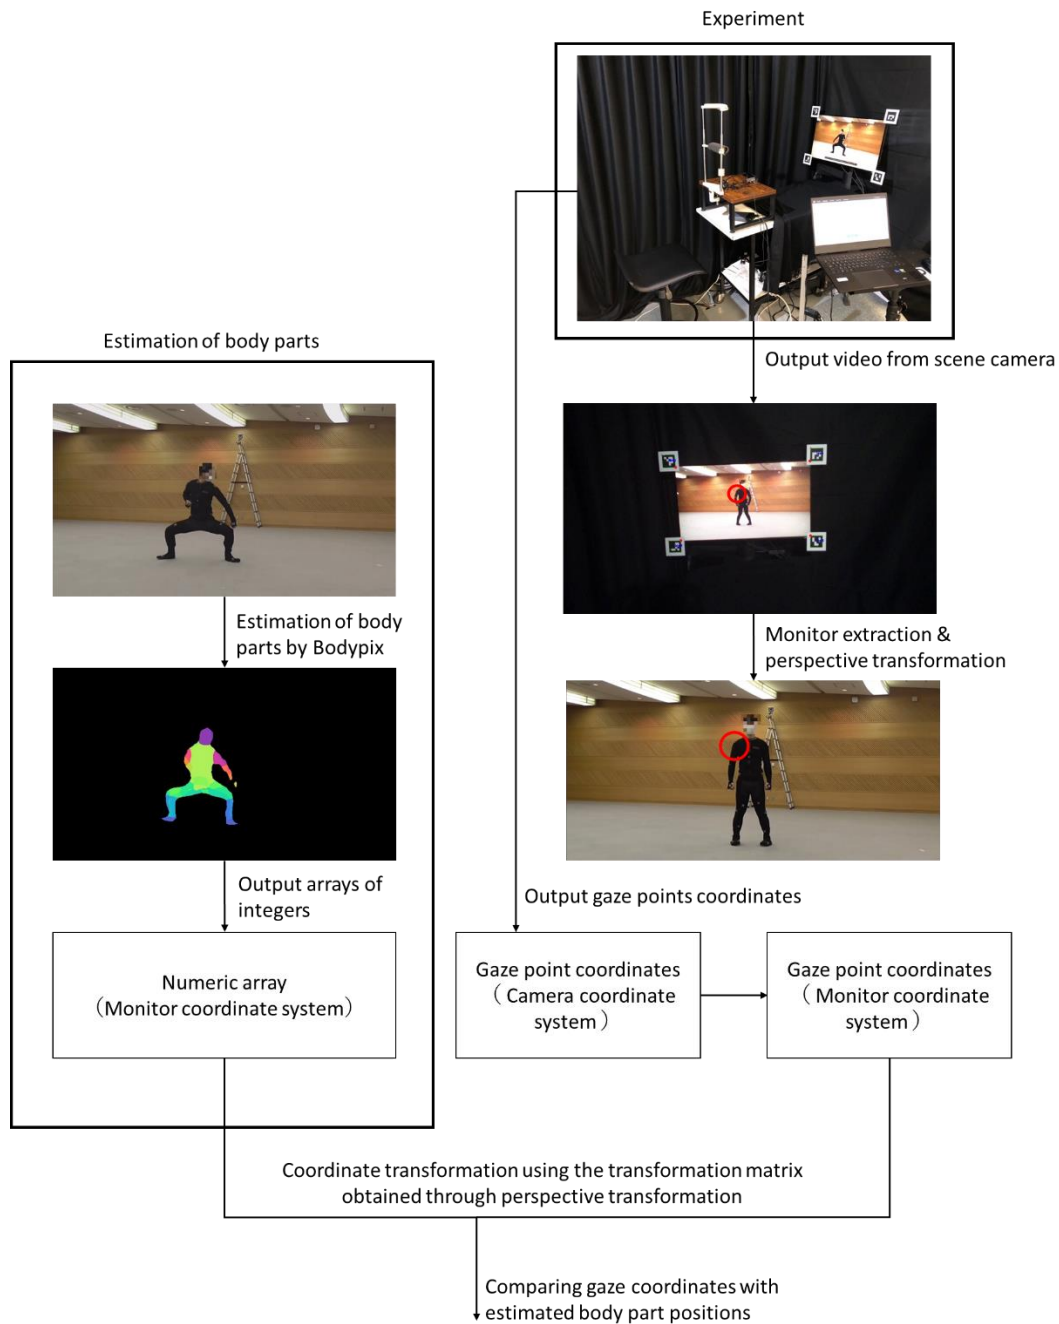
Experiment

Estimation of body parts

Output video from scene camera

Estimation of body parts by Bodypix

Monitor extraction & perspective transformation

Output arrays of integers

Output gaze points coordinates

Numeric array（Monitor coordinate system）

Gaze point coordinates（Camera coordinate system）

Gaze point coordinates（Monitor coordinate system）

Coordinate transformation using the transformation matrix obtained through perspective transformation

Comparing gaze coordinates with estimated body part positions